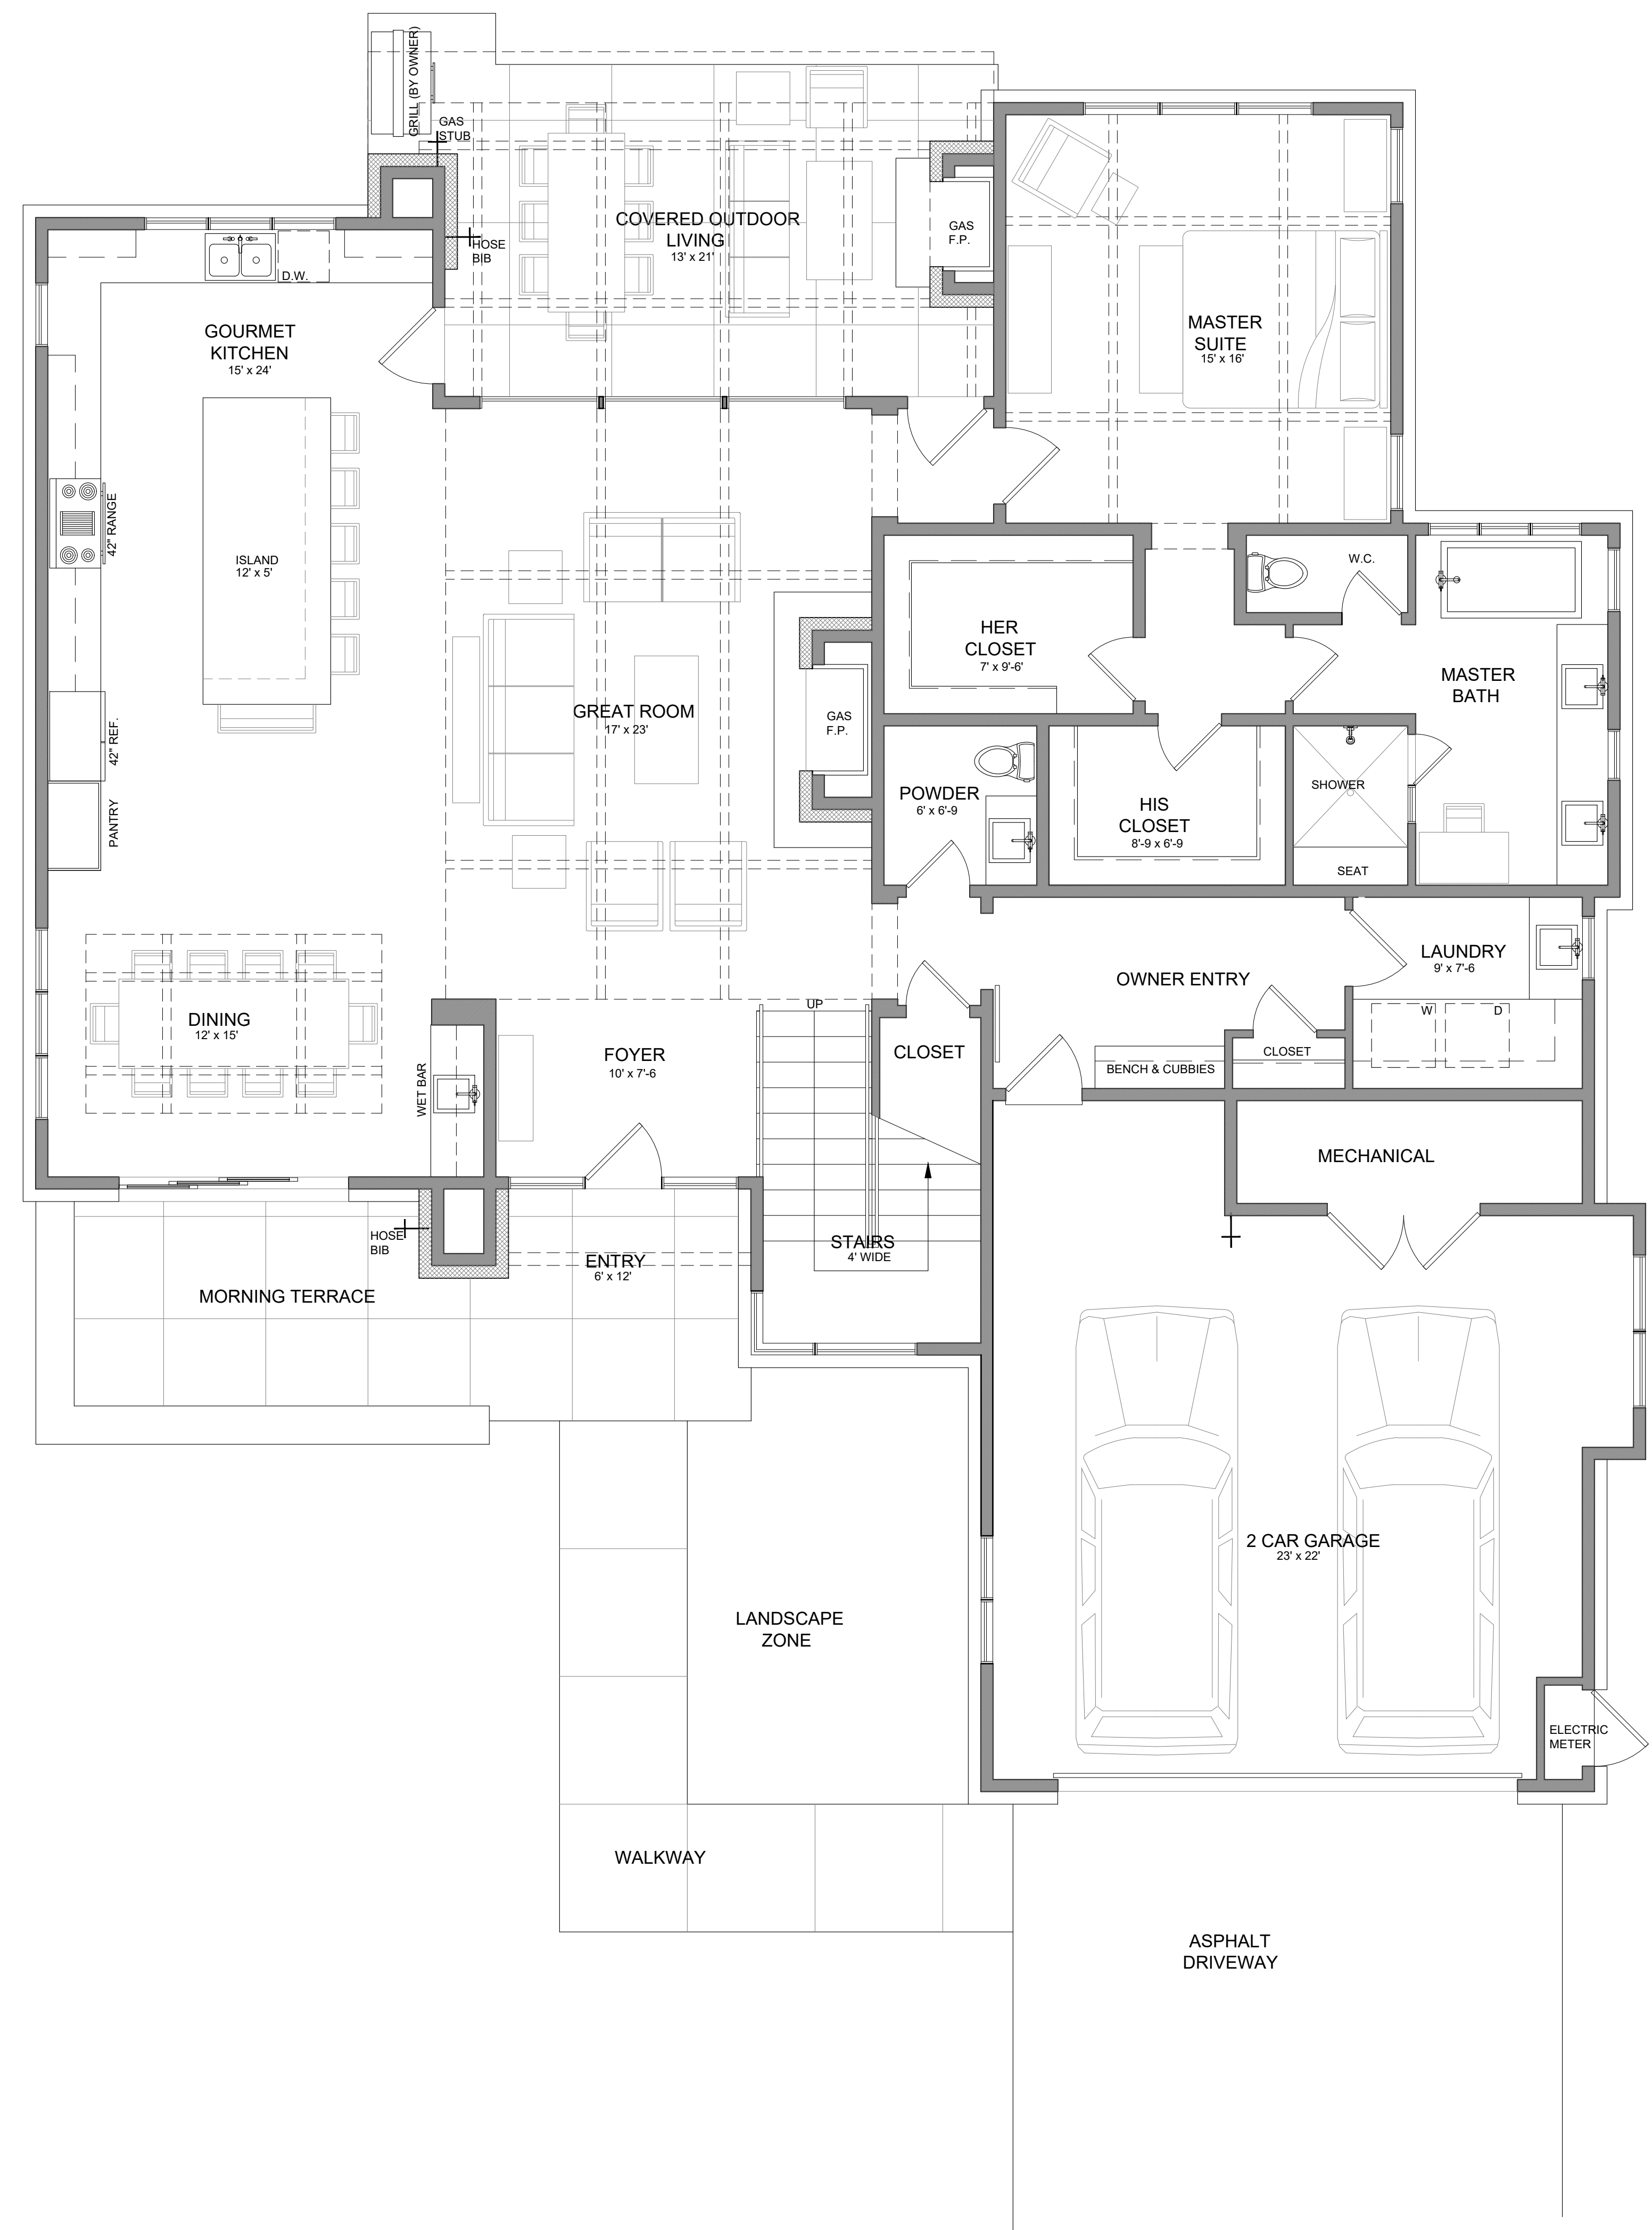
GRILL (BY OWNER)

GAS STUB

COVERED OUTDOOR LIVING
13' x 21'

GAS F.P.

HOSE BIB

D.W.

GOURMET KITCHEN
15' x 24'

MASTER SUITE
15' x 16'

42" RANGE

ISLAND
12' x 5'

W.C.

HER CLOSET
7' x 9'-6'

MASTER BATH

GREAT ROOM
17' x 23'

GAS F.P.

42" REF.

PANTRY

POWDER
6' x 6'-9

HIS CLOSET
8'-9 x 6'-9

SHOWER

SEAT

LAUNDRY
9' x 7'-6

OWNER ENTRY

W

D

UP

DINING
12' x 15'

FOYER
10' x 7'-6

CLOSET

CLOSET

BENCH & CUBBIES

WET BAR

MECHANICAL

HOSE BIB

ENTRY
6' x 12'

STAIRS
4' WIDE

MORNING TERRACE

2 CAR GARAGE
23' x 22'

LANDSCAPE ZONE

ELECTRIC METER

WALKWAY

ASPHALT DRIVEWAY